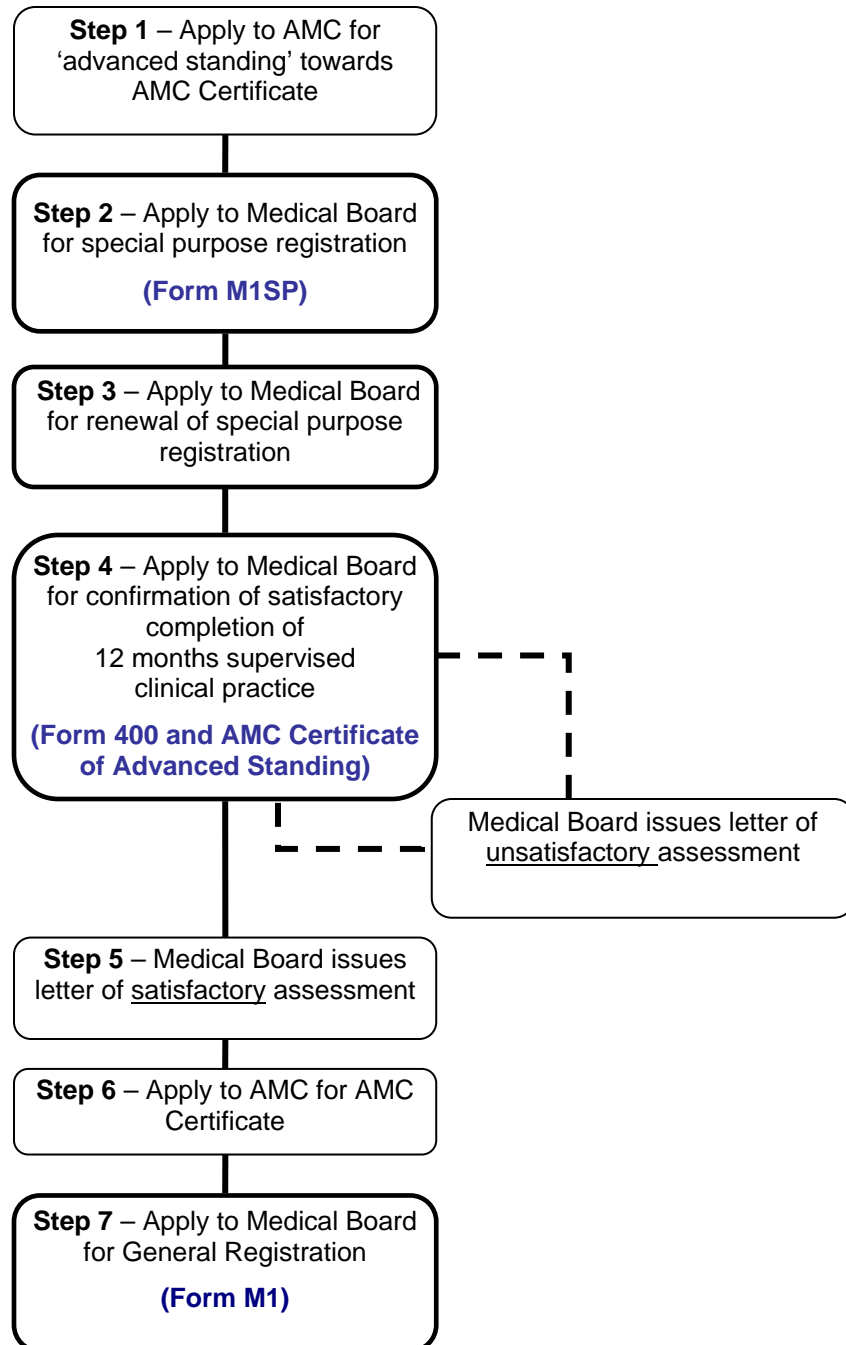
**Step 1** – Apply to AMC for 'advanced standing' towards AMC Certificate

**Step 2** – Apply to Medical Board for special purpose registration

**(Form M1SP)**

**Step 3** – Apply to Medical Board for renewal of special purpose registration

**Step 4** – Apply to Medical Board for confirmation of satisfactory completion of 12 months supervised clinical practice

**(Form 400 and AMC Certificate of Advanced Standing)**

Medical Board issues letter of unsatisfactory assessment

**Step 5** – Medical Board issues letter of satisfactory assessment

**Step 6** – Apply to AMC for AMC Certificate

**Step 7** – Apply to Medical Board for General Registration

**(Form M1)**